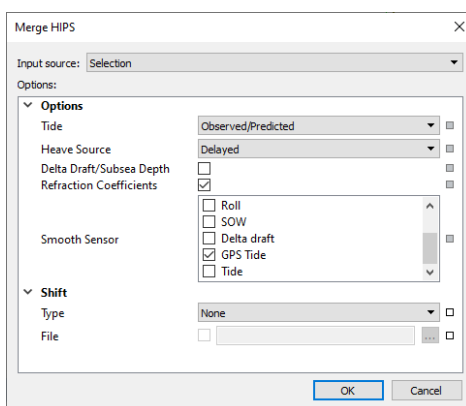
Merge HIPS

Input source: Selection

Options:

Options

Tide Observed/Predicted

Heave Source Delayed

Delta Draft/Subsea Depth

Refraction Coefficients

Smooth Sensor

Roll
SOW
Delta draft
GPS Tide
Tide

Shift

Type None

File ...

OK Cancel